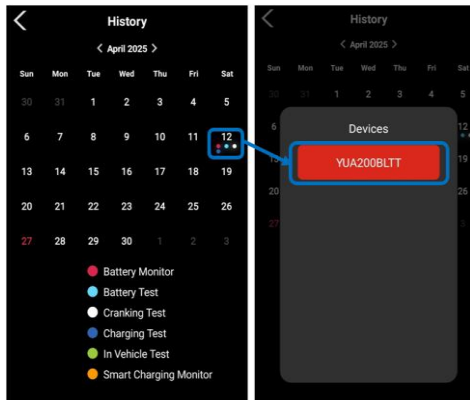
History

April 2025

| Sun | Mon | Tue | Wed | Thu | Fri | Sat |
|---|---|---|---|---|---|---|
| 30 | 31 | 1 | 2 | 3 | 4 | 5 |
| 6 | 7 | 8 | 9 | 10 | 11 | 12 |
| 13 | 14 | 15 | 16 | 17 | 18 | 19 |
| 20 | 21 | 22 | 23 | 24 | 25 | 26 |
| 27 | 28 | 29 | 30 | 1 | 2 | 3 |

Battery Monitor
Battery Test
Cranking Test
Charging Test
In Vehicle Test
Smart Charging Monitor

History

April 2025

| Sun | Mon | Tue | Wed | Thu | Fri | Sat |
|---|---|---|---|---|---|---|
| 30 | 31 | 1 | 2 | 3 | 4 | 5 |
| | | | | | | 12 |
| | | | | | | 19 |
| 20 | | | | | | |
| 27 | | | | | | |

Devices

YUA200BLTT